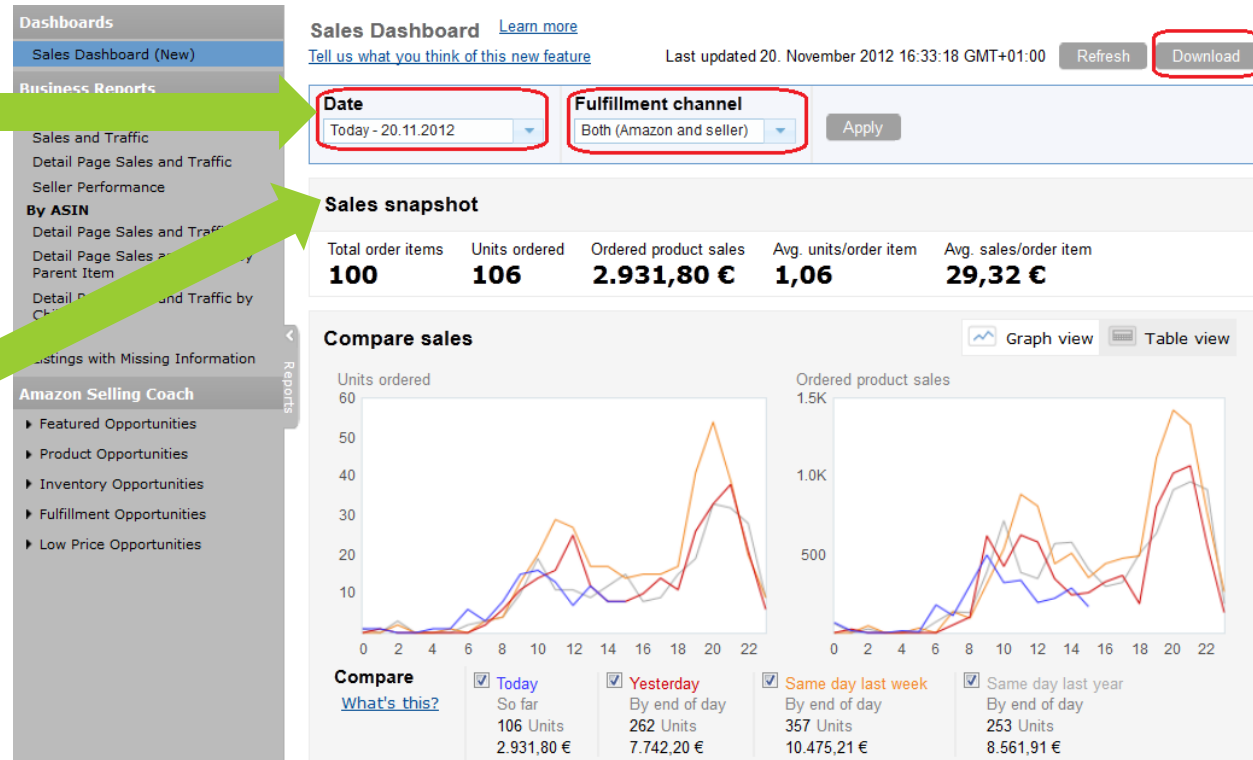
Dashboards
Sales Dashboard (New)
Business Reports
Sales and Traffic
Detail Page Sales and Traffic
Seller Performance
By ASIN
Detail Page Sales and Traff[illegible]
Detail Page Sales a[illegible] Parent Item
Detail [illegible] and Traffic by Chi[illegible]
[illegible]istings with Missing Information
Amazon Selling Coach
Featured Opportunities
Product Opportunities
Inventory Opportunities
Fulfillment Opportunities
Low Price Opportunities
Reports

Sales Dashboard Learn more
Tell us what you think of this new feature
Last updated 20. November 2012 16:33:18 GMT+01:00 Refresh Download

Date
Today - 20.11.2012
Fulfillment channel
Both (Amazon and seller)
Apply

Sales snapshot

| Total order items | Units ordered | Ordered product sales | Avg. units/order item | Avg. sales/order item |
|---|---|---|---|---|
| 100 | 106 | 2.931,80 € | 1,06 | 29,32 € |

Compare sales
Graph view Table view

Units ordered
60 50 40 30 20 10
0 2 4 6 8 10 12 14 16 18 20 22

Ordered product sales
1.5K 1.0K 500
0 2 4 6 8 10 12 14 16 18 20 22

Compare
What's this?

| Today | Yesterday | Same day last week | Same day last year |
|---|---|---|---|
| So far | By end of day | By end of day | By end of day |
| 106 Units | 262 Units | 357 Units | 253 Units |
| 2.931,80 € | 7.742,20 € | 10.475,21 € | 8.561,91 € |